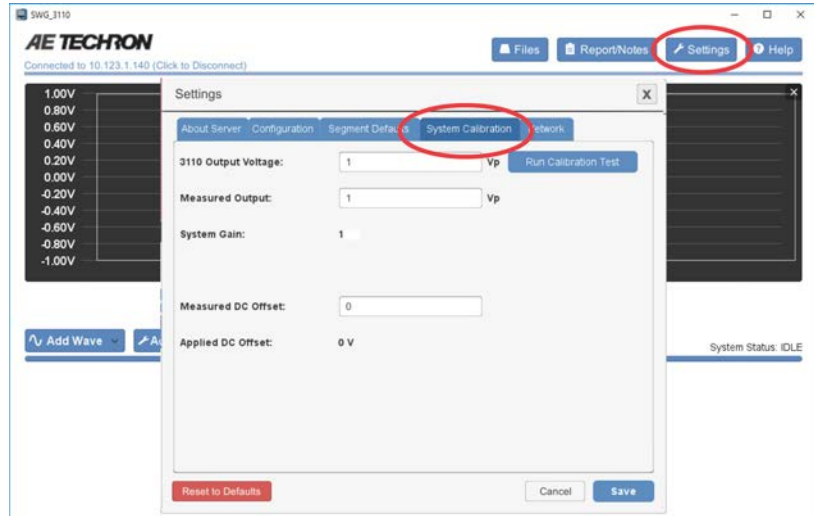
SWG_3110

AE TECHRON

Connected to 10.123.1.140 (Click to Disconnect)

Files
Report/Notes
Settings
Help

1.00V
0.80V
0.60V
0.40V
0.20V
0.00V
-0.20V
-0.40V
-0.60V
-0.80V
-1.00V

Settings

About Server
Configuration
Segment Defaults
System Calibration
Network

3110 Output Voltage: 1 Vp
Run Calibration Test

Measured Output: 1 Vp

System Gain: 1

Measured DC Offset: 0

Applied DC Offset: 0 V

Add Wave

System Status: IDLE

Reset to Defaults
Cancel
Save